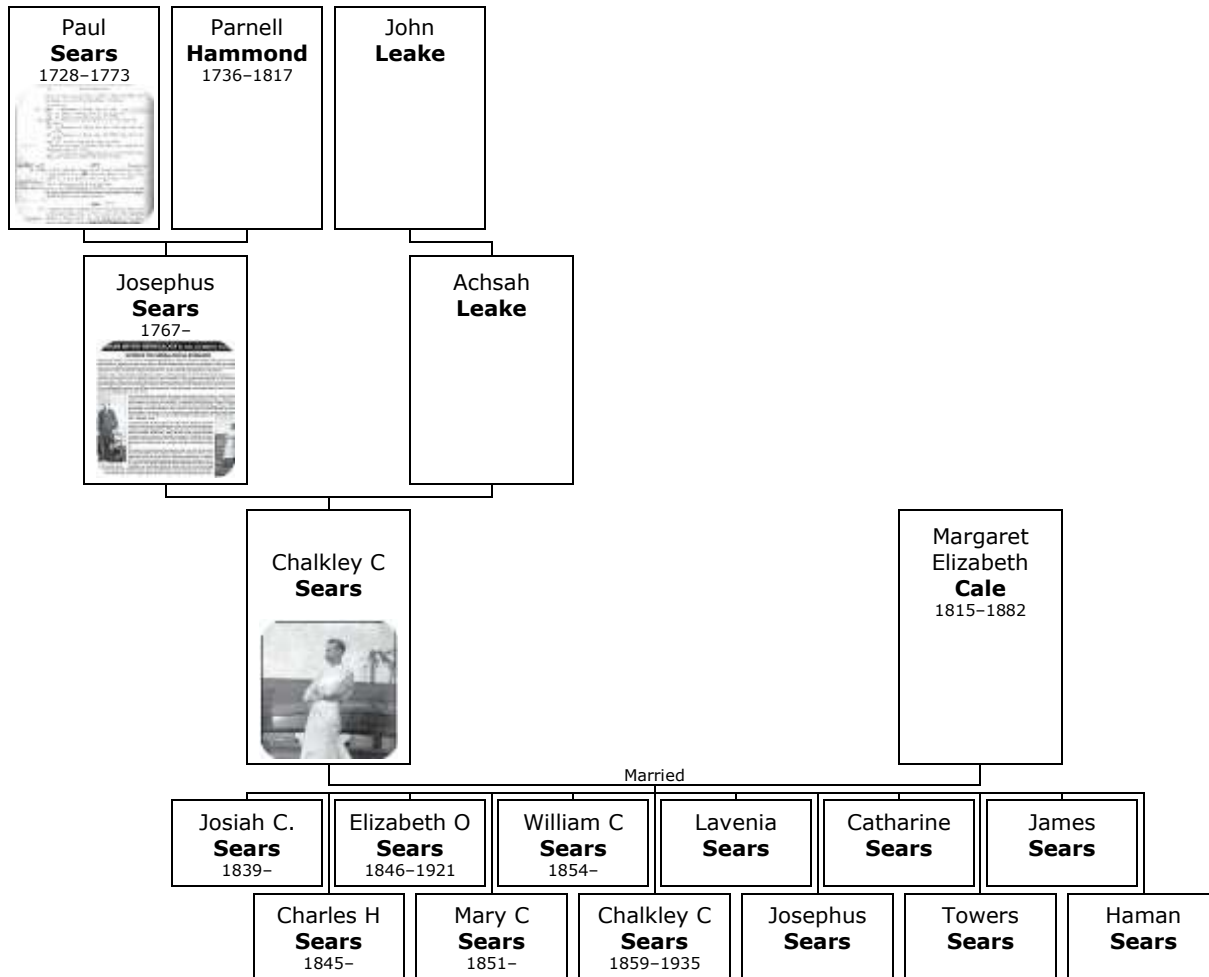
Paul
Sears
1728–1773

Parnell
Hammond
1736–1817

John
Leake

Josephus
Sears
1767–

Achsah
Leake

Chalkley C
Sears

Margaret
Elizabeth
Cale
1815–1882

Married

Josiah C.
Sears
1839–

Elizabeth O
Sears
1846–1921

William C
Sears
1854–

Lavenia
Sears

Catharine
Sears

James
Sears

Charles H
Sears
1845–

Mary C
Sears
1851–

Chalkley C
Sears
1859–1935

Josephus
Sears

Towers
Sears

Haman
Sears